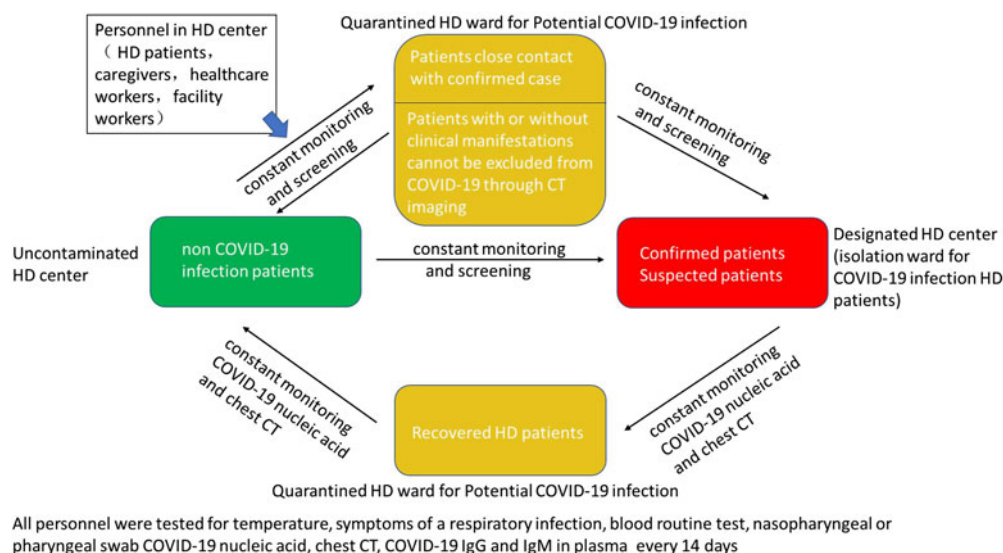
Personnel in HD center （ HD patients， caregivers， healthcare workers， facility workers）

Quarantined HD ward for Potential COVID-19 infection

Patients close contact with confirmed case

Patients with or without clinical manifestations cannot be excluded from COVID-19 through CT imaging

constant monitoring and screening

constant monitoring and screening

Uncontaminated HD center

non COVID-19 infection patients

constant monitoring and screening

Confirmed patients Suspected patients

Designated HD center (isolation ward for COVID-19 infection HD patients)

constant monitoring COVID-19 nucleic acid and chest CT

Recovered HD patients

constant monitoring COVID-19 nucleic acid and chest CT

Quarantined HD ward for Potential COVID-19 infection

All personnel were tested for temperature, symptoms of a respiratory infection, blood routine test, nasopharyngeal or pharyngeal swab COVID-19 nucleic acid, chest CT, COVID-19 IgG and IgM in plasma every 14 days